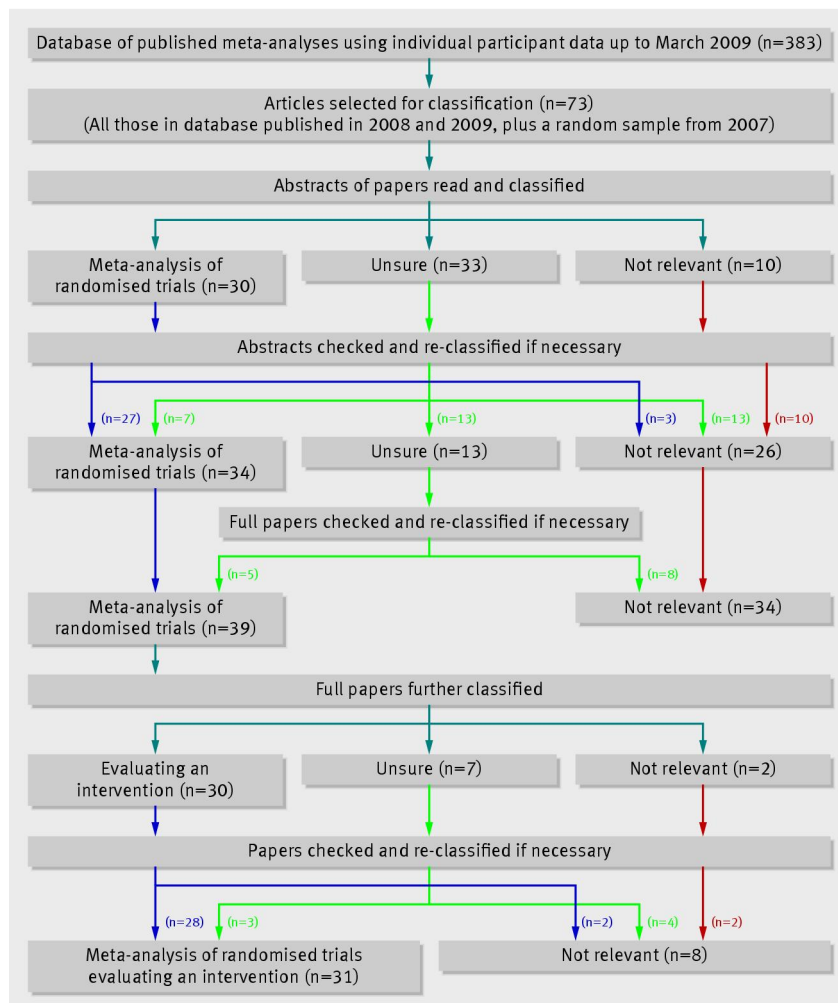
Database of published meta-analyses using individual participant data up to March 2009 (n=383)

Articles selected for classification (n=73)
(All those in database published in 2008 and 2009, plus a random sample from 2007)

Abstracts of papers read and classified

Meta-analysis of randomised trials (n=30)

Unsure (n=33)

Not relevant (n=10)

Abstracts checked and re-classified if necessary

(n=27)

(n=7)

(n=13)

(n=3)

(n=13)

(n=10)

Meta-analysis of randomised trials (n=34)

Unsure (n=13)

Not relevant (n=26)

Full papers checked and re-classified if necessary

(n=5)

(n=8)

Meta-analysis of randomised trials (n=39)

Not relevant (n=34)

Full papers further classified

Evaluating an intervention (n=30)

Unsure (n=7)

Not relevant (n=2)

Papers checked and re-classified if necessary

(n=28)

(n=3)

(n=2)

(n=4)

(n=2)

Meta-analysis of randomised trials evaluating an intervention (n=31)

Not relevant (n=8)